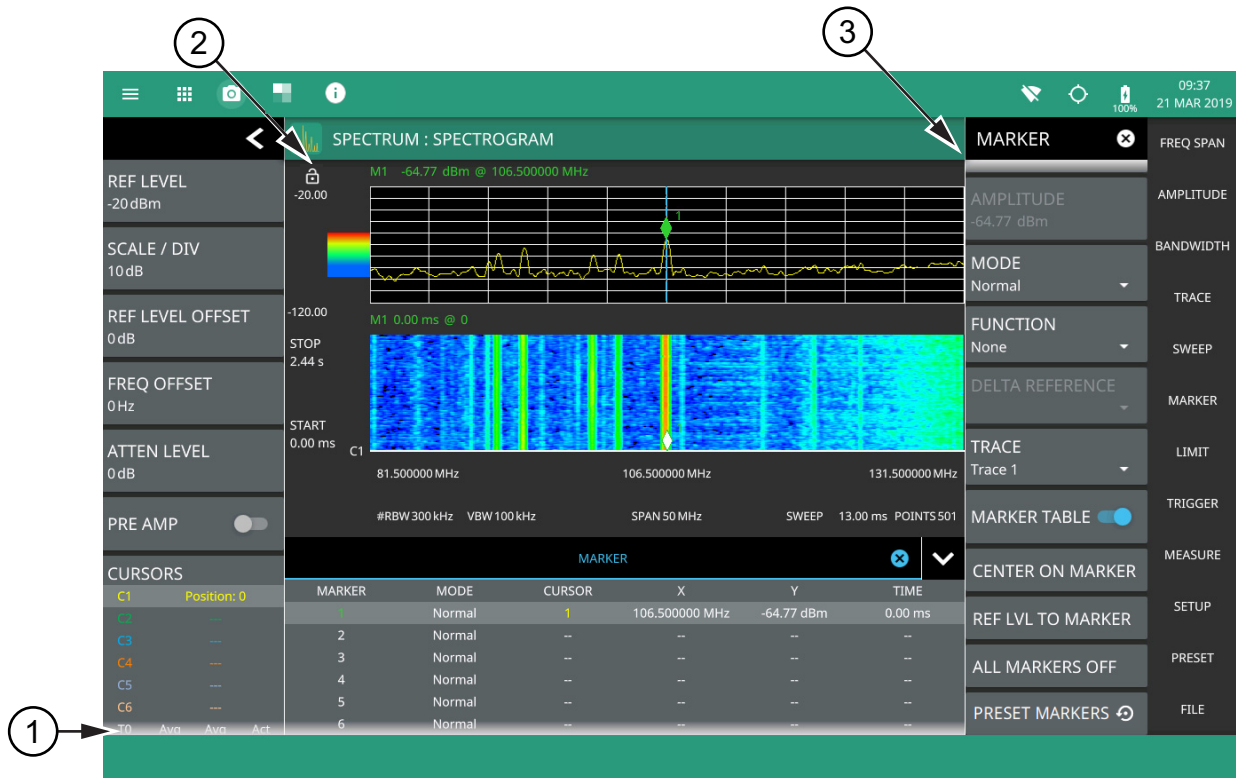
2
3
09:37
21 MAR 2019
100%
SPECTRUM : SPECTROGRAM
MARKER
FREQ SPAN
REF LEVEL
-20 dBm
SCALE / DIV
10 dB
REF LEVEL OFFSET
0 dB
FREQ OFFSET
0 Hz
ATTEN LEVEL
0 dB
PRE AMP
CURSORS

| | |
|---|---|
| C1 | Position: 0 |
| C2 | --- |
| C3 | --- |
| C4 | --- |
| C5 | --- |
| C6 | --- |

T0 Avg Avg Act
1
-20.00
M1 -64.77 dBm @ 106.500000 MHz
1
-120.00
M1 0.00 ms @ 0
STOP
2.44 s
START
0.00 ms
C1
81.500000 MHz
106.500000 MHz
131.500000 MHz
#RBW 300 kHz VBW 100 kHz
SPAN 50 MHz
SWEEP 13.00 ms POINTS 501
MARKER

| MARKER | MODE | CURSOR | X | Y | TIME |
|---|---|---|---|---|---|
| 1 | Normal | 1 | 106.500000 MHz | -64.77 dBm | 0.00 ms |
| 2 | Normal | -- | -- | -- | -- |
| 3 | Normal | -- | -- | -- | -- |
| 4 | Normal | -- | -- | -- | -- |
| 5 | Normal | -- | -- | -- | -- |
| 6 | Normal | -- | -- | -- | -- |

AMPLITUDE
-64.77 dBm
MODE
Normal
FUNCTION
None
DELTA REFERENCE
TRACE
Trace 1
MARKER TABLE
CENTER ON MARKER
REF LVL TO MARKER
ALL MARKERS OFF
PRESET MARKERS
AMPLITUDE
BANDWIDTH
TRACE
SWEEP
MARKER
LIMIT
TRIGGER
MEASURE
SETUP
PRESET
FILE